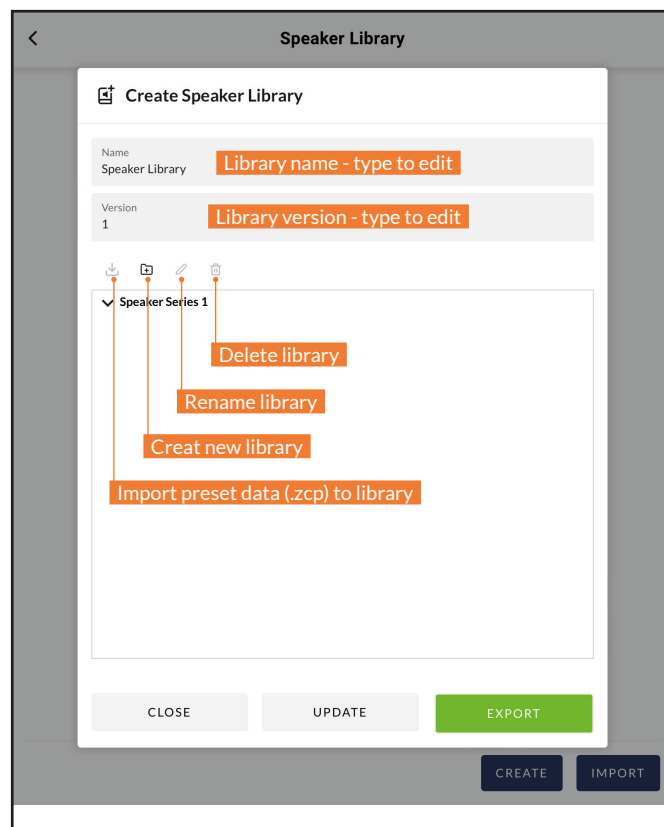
Speaker Library

Create Speaker Library

Name
Speaker Library

Library name - type to edit

Version
1

Library version - type to edit

Speaker Series 1

Delete library

Rename library

Creat new library

Import preset data (.zcp) to library

CLOSE

UPDATE

EXPORT

CREATE

IMPORT